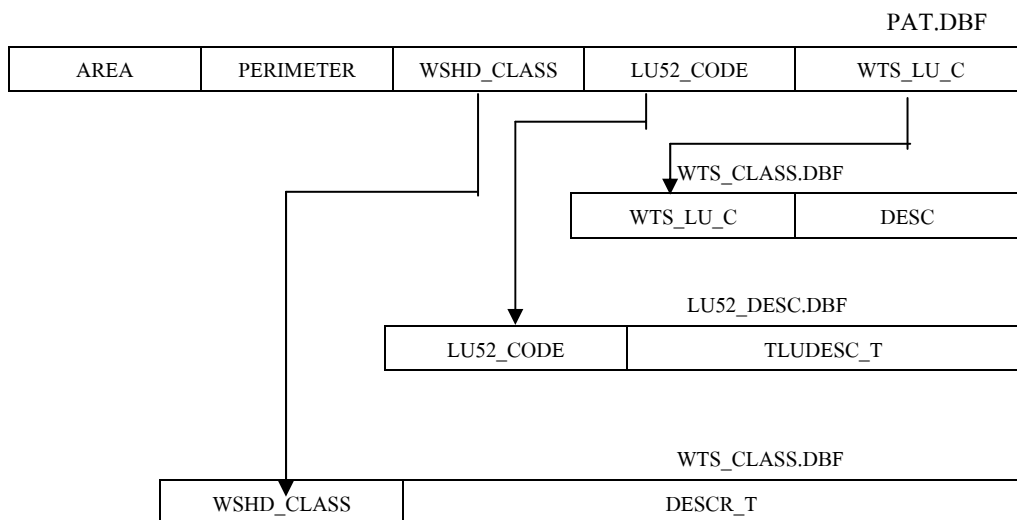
PAT.DBF

| AREA | PERIMETER | WSHD_CLASS | LU52_CODE | WTS_LU_C |
|---|---|---|---|---|

WTS_CLASS.DBF

| WTS_LU_C | DESC |
|---|---|

LU52_DESC.DBF

| LU52_CODE | TLUDESC_T |
|---|---|

WTS_CLASS.DBF

| WSHD_CLASS | DESCR_T |
|---|---|